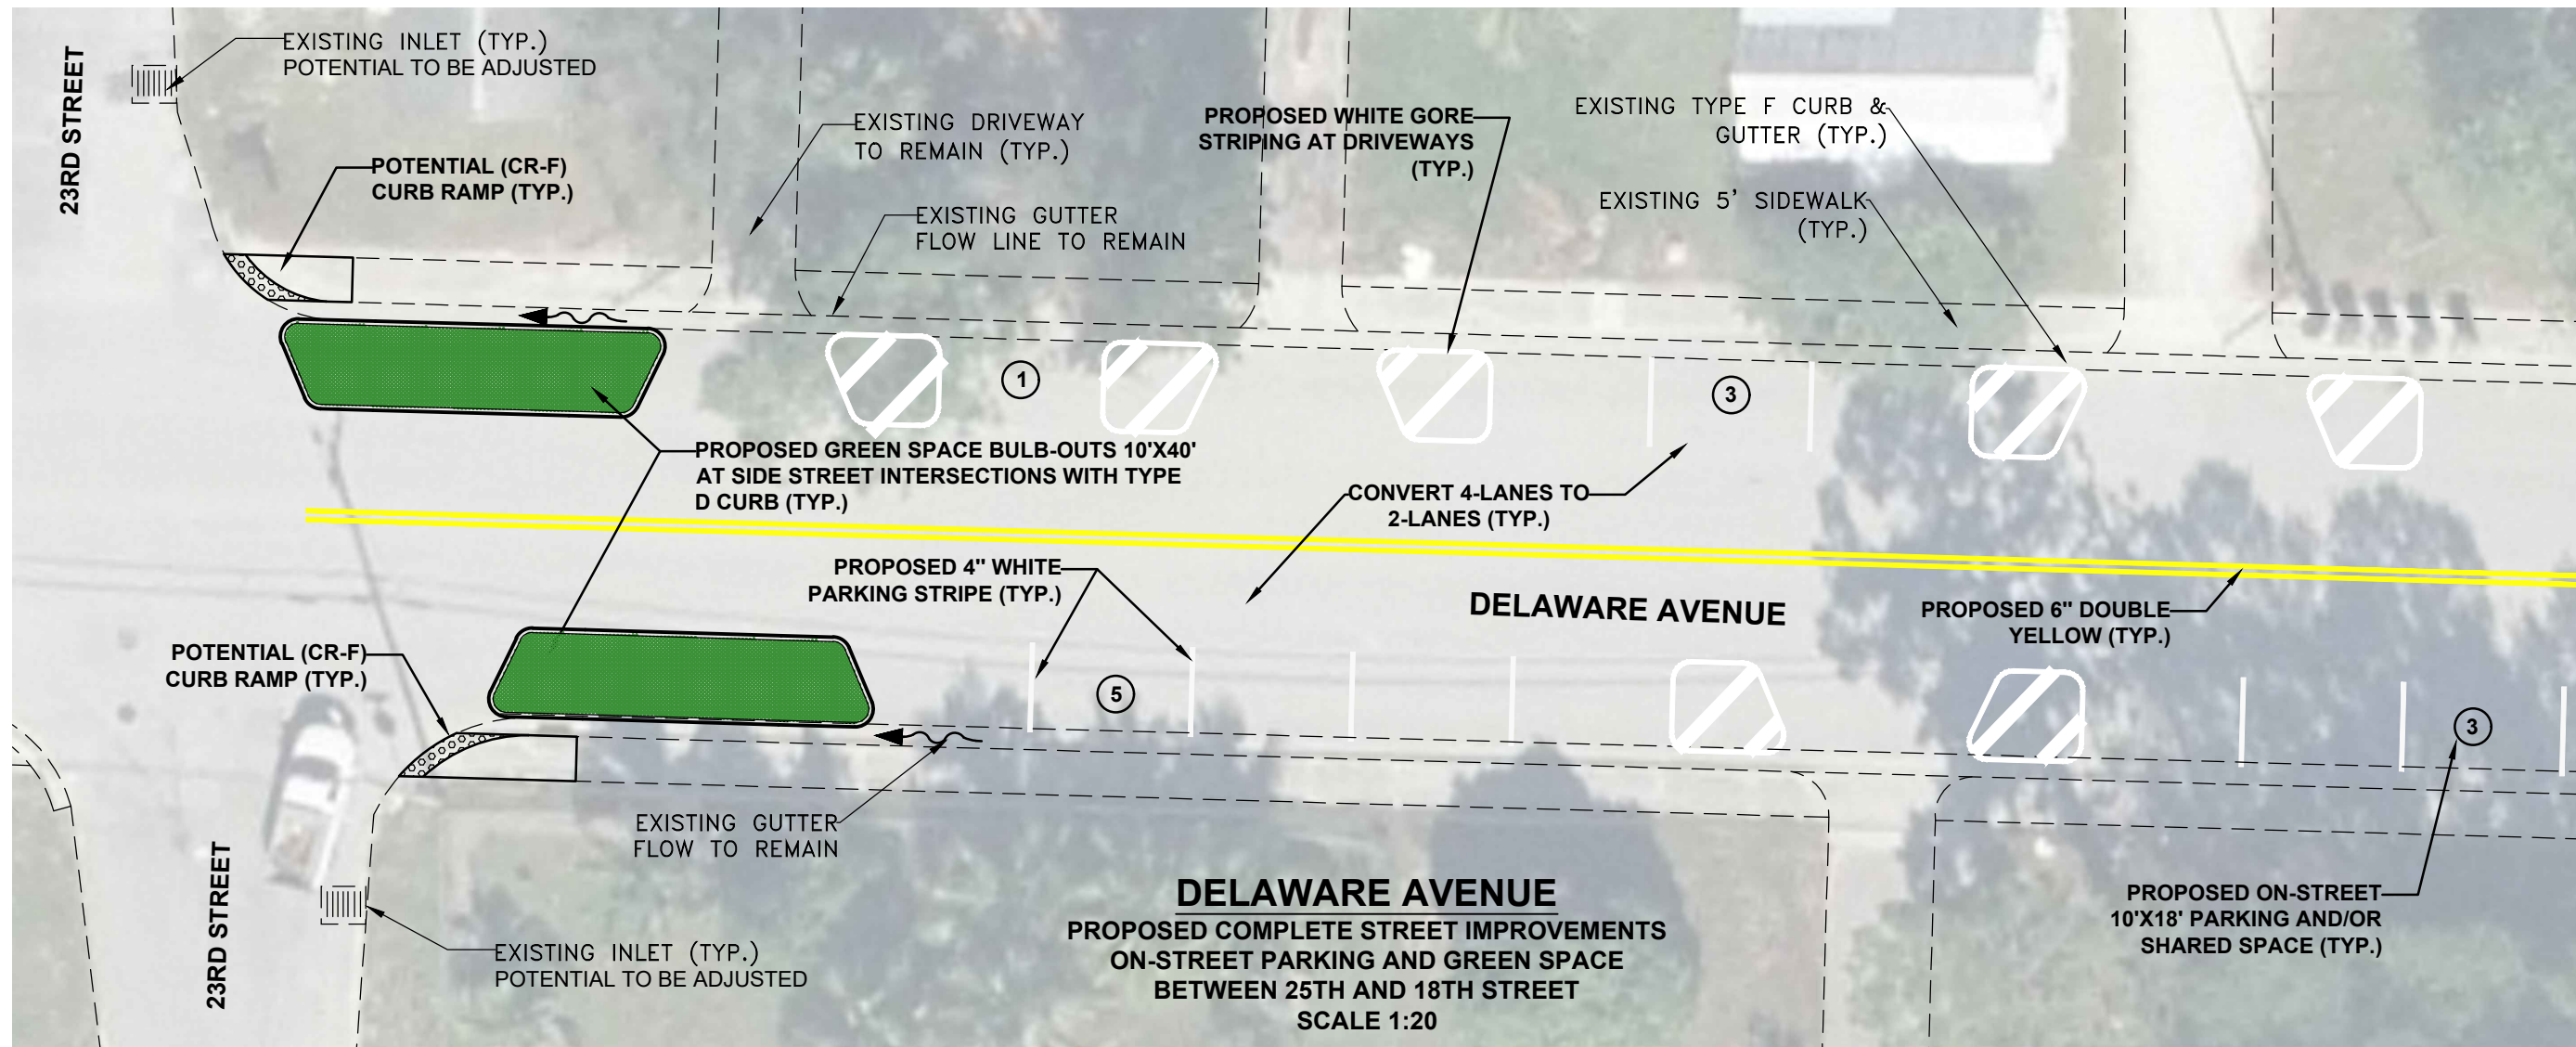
23RD STREET

EXISTING INLET (TYP.)
POTENTIAL TO BE ADJUSTED

EXISTING DRIVEWAY TO REMAIN (TYP.)

PROPOSED WHITE GORE STRIPING AT DRIVEWAYS (TYP.)

EXISTING TYPE F CURB & GUTTER (TYP.)

EXISTING 5' SIDEWALK (TYP.)

POTENTIAL (CR-F) CURB RAMP (TYP.)

EXISTING GUTTER FLOW LINE TO REMAIN

1

3

PROPOSED GREEN SPACE BULB-OUTS 10'X40' AT SIDE STREET INTERSECTIONS WITH TYPE D CURB (TYP.)

CONVERT 4-LANES TO 2-LANES (TYP.)

PROPOSED 4" WHITE PARKING STRIPE (TYP.)

DELAWARE AVENUE

PROPOSED 6" DOUBLE YELLOW (TYP.)

POTENTIAL (CR-F) CURB RAMP (TYP.)

5

3

EXISTING GUTTER FLOW TO REMAIN

23RD STREET

DELAWARE AVENUE
PROPOSED COMPLETE STREET IMPROVEMENTS
ON-STREET PARKING AND GREEN SPACE
BETWEEN 25TH AND 18TH STREET
SCALE 1:20

PROPOSED ON-STREET 10'X18' PARKING AND/OR SHARED SPACE (TYP.)

EXISTING INLET (TYP.)
POTENTIAL TO BE ADJUSTED